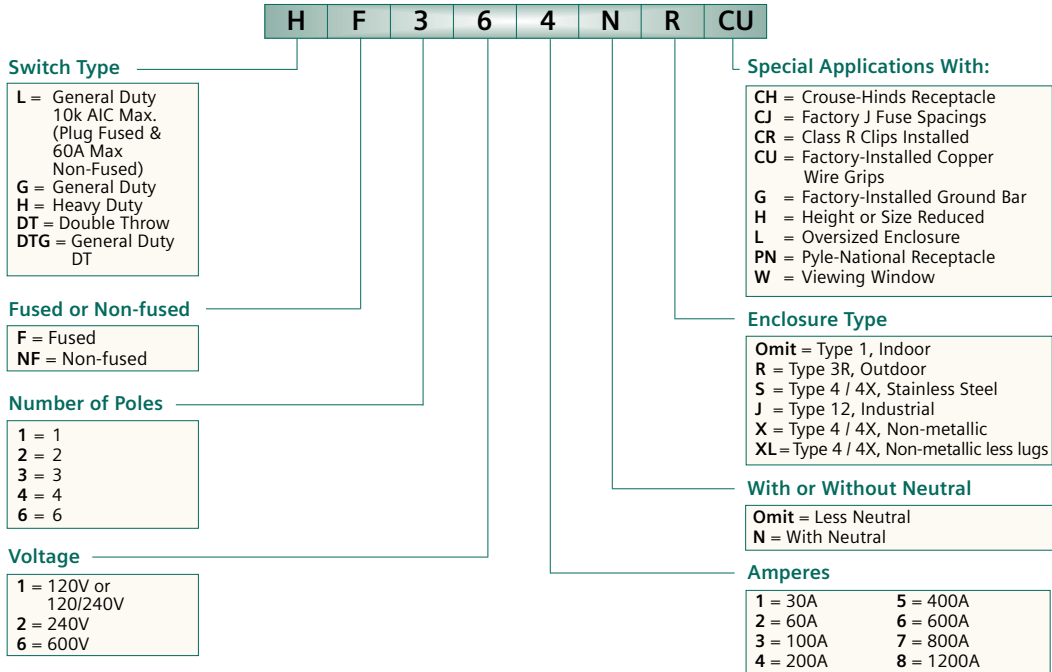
| H | F | 3 | 6 | 4 | N | R | CU |
|---|---|---|---|---|---|---|---|

Switch Type

**L** = General Duty 10k AIC Max. (Plug Fused & 60A Max Non-Fused)
**G** = General Duty
**H** = Heavy Duty
**DT** = Double Throw
**DTG** = General Duty DT

Fused or Non-fused

**F** = Fused
**NF** = Non-fused

Number of Poles

**1** = 1
**2** = 2
**3** = 3
**4** = 4
**6** = 6

Voltage

**1** = 120V or 120/240V
**2** = 240V
**6** = 600V

Special Applications With:

**CH** = Crouse-Hinds Receptacle
**CJ** = Factory J Fuse Spacings
**CR** = Class R Clips Installed
**CU** = Factory-Installed Copper Wire Grips
**G** = Factory-Installed Ground Bar
**H** = Height or Size Reduced
**L** = Oversized Enclosure
**PN** = Pyle-National Receptacle
**W** = Viewing Window

Enclosure Type

**Omit** = Type 1, Indoor
**R** = Type 3R, Outdoor
**S** = Type 4 / 4X, Stainless Steel
**J** = Type 12, Industrial
**X** = Type 4 / 4X, Non-metallic
**XL** = Type 4 / 4X, Non-metallic less lugs

With or Without Neutral

**Omit** = Less Neutral
**N** = With Neutral

Amperes

| | |
|---|---|
| **1** = 30A | **5** = 400A |
| **2** = 60A | **6** = 600A |
| **3** = 100A | **7** = 800A |
| **4** = 200A | **8** = 1200A |